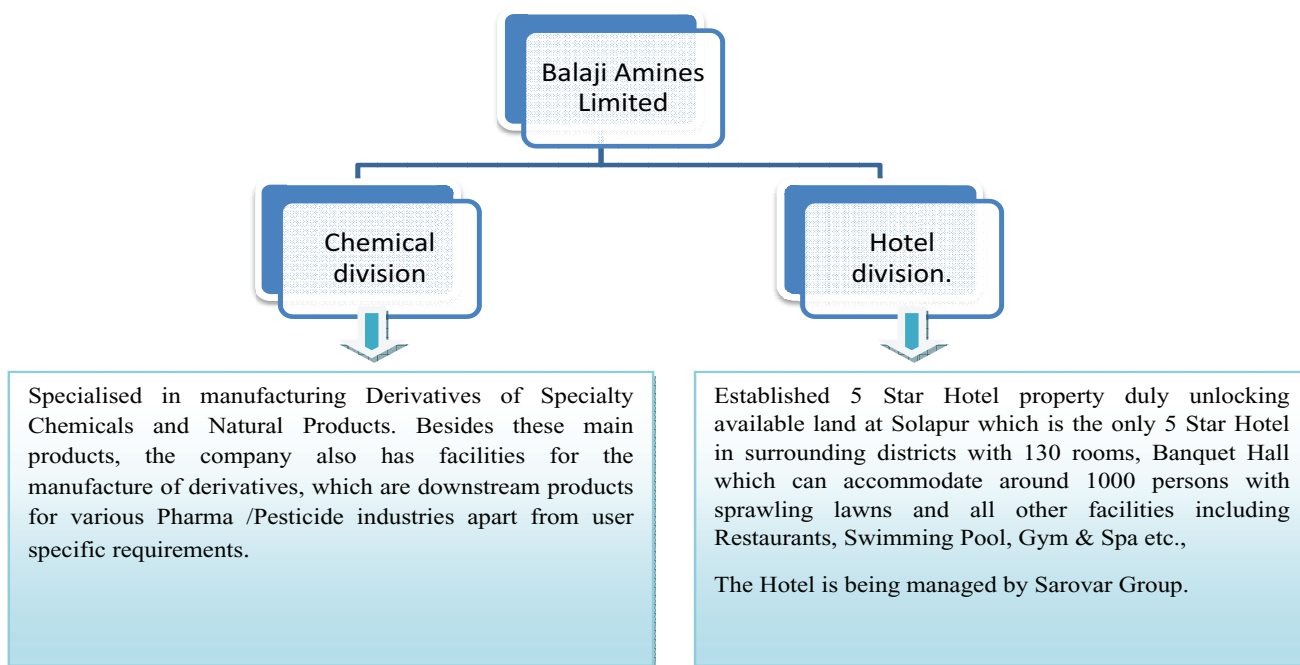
Balaji Amines Limited

Chemical division

Hotel division.

Specialised in manufacturing Derivatives of Specialty Chemicals and Natural Products. Besides these main products, the company also has facilities for the manufacture of derivatives, which are downstream products for various Pharma /Pesticide industries apart from user specific requirements.

Established 5 Star Hotel property duly unlocking available land at Solapur which is the only 5 Star Hotel in surrounding districts with 130 rooms, Banquet Hall which can accommodate around 1000 persons with sprawling lawns and all other facilities including Restaurants, Swimming Pool, Gym & Spa etc.,

The Hotel is being managed by Sarovar Group.